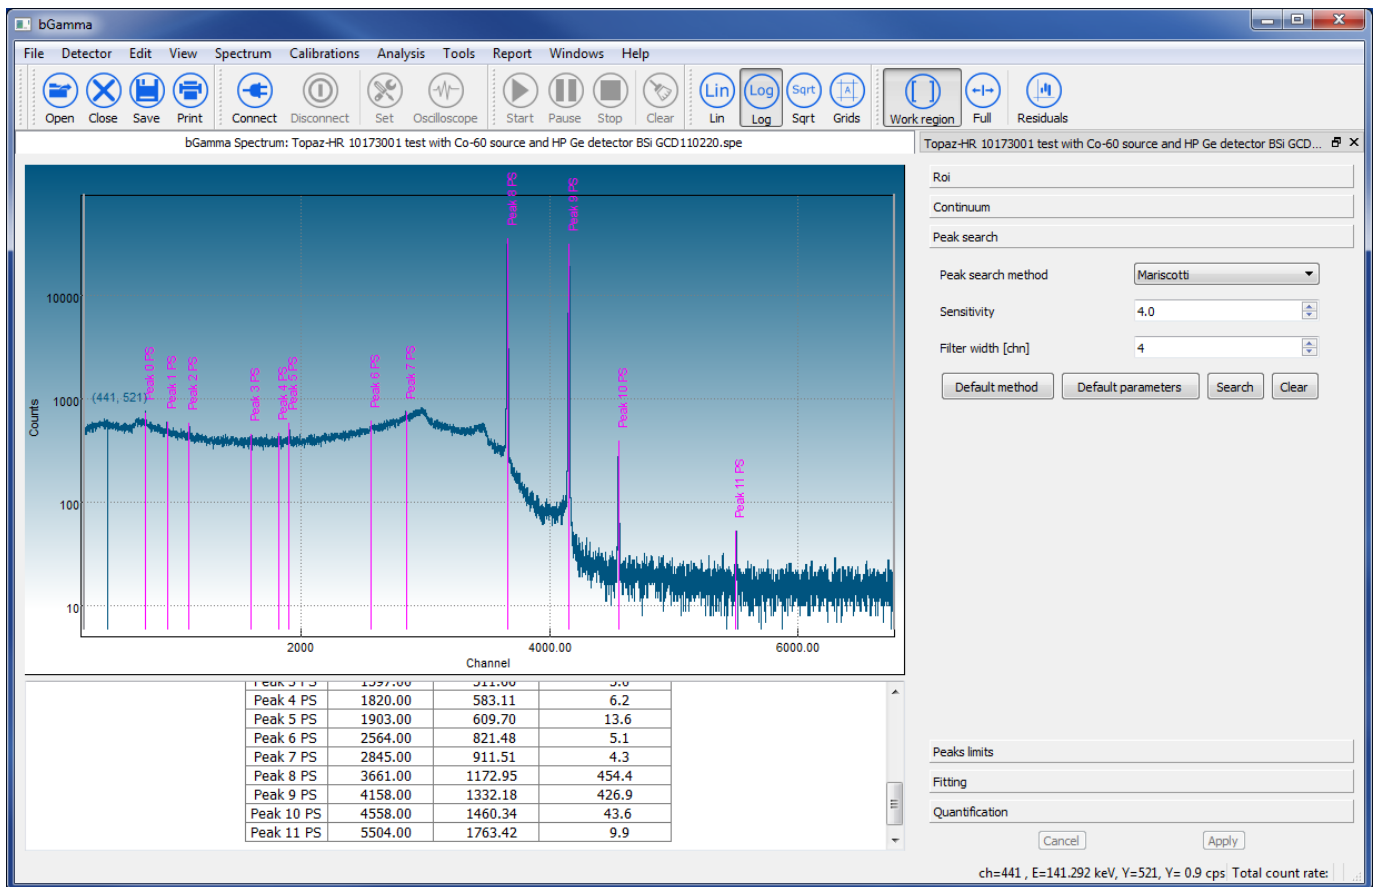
bGamma

File Detector Edit View Spectrum Calibrations Analysis Tools Report Windows Help

Open Close Save Print Connect Disconnect Set Oscilloscope Start Pause Stop Clear Lin Log Sqrt Grids Work region Full Residuals

Lin Log Sqrt

bGamma Spectrum: Topaz-HR 10173001 test with Co-60 source and HP Ge detector BSi GCD110220.spe

Topaz-HR 10173001 test with Co-60 source and HP Ge detector BSi GCD...

Peak 0 PS Peak 1 PS Peak 2 PS Peak 3 PS Peak 4 PS Peak 5 PS Peak 6 PS Peak 7 PS Peak 8 PS Peak 9 PS Peak 10 PS Peak 11 PS

(441, 521)

10000
1000
100
10

Counts

2000 4000.00 6000.00

Channel

| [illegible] | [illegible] | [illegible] | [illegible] |
|---|---|---|---|
| Peak 4 PS | 1820.00 | 583.11 | 6.2 |
| Peak 5 PS | 1903.00 | 609.70 | 13.6 |
| Peak 6 PS | 2564.00 | 821.48 | 5.1 |
| Peak 7 PS | 2845.00 | 911.51 | 4.3 |
| Peak 8 PS | 3661.00 | 1172.95 | 454.4 |
| Peak 9 PS | 4158.00 | 1332.18 | 426.9 |
| Peak 10 PS | 4558.00 | 1460.34 | 43.6 |
| Peak 11 PS | 5504.00 | 1763.42 | 9.9 |

Roi
Continuum
Peak search

Peak search method Mariscotti
Sensitivity 4.0
Filter width [chn] 4

Default method Default parameters Search Clear

Peaks limits
Fitting
Quantification

Cancel Apply

ch=441 , E=141.292 keV, Y=521, Y= 0.9 cps Total count rate: